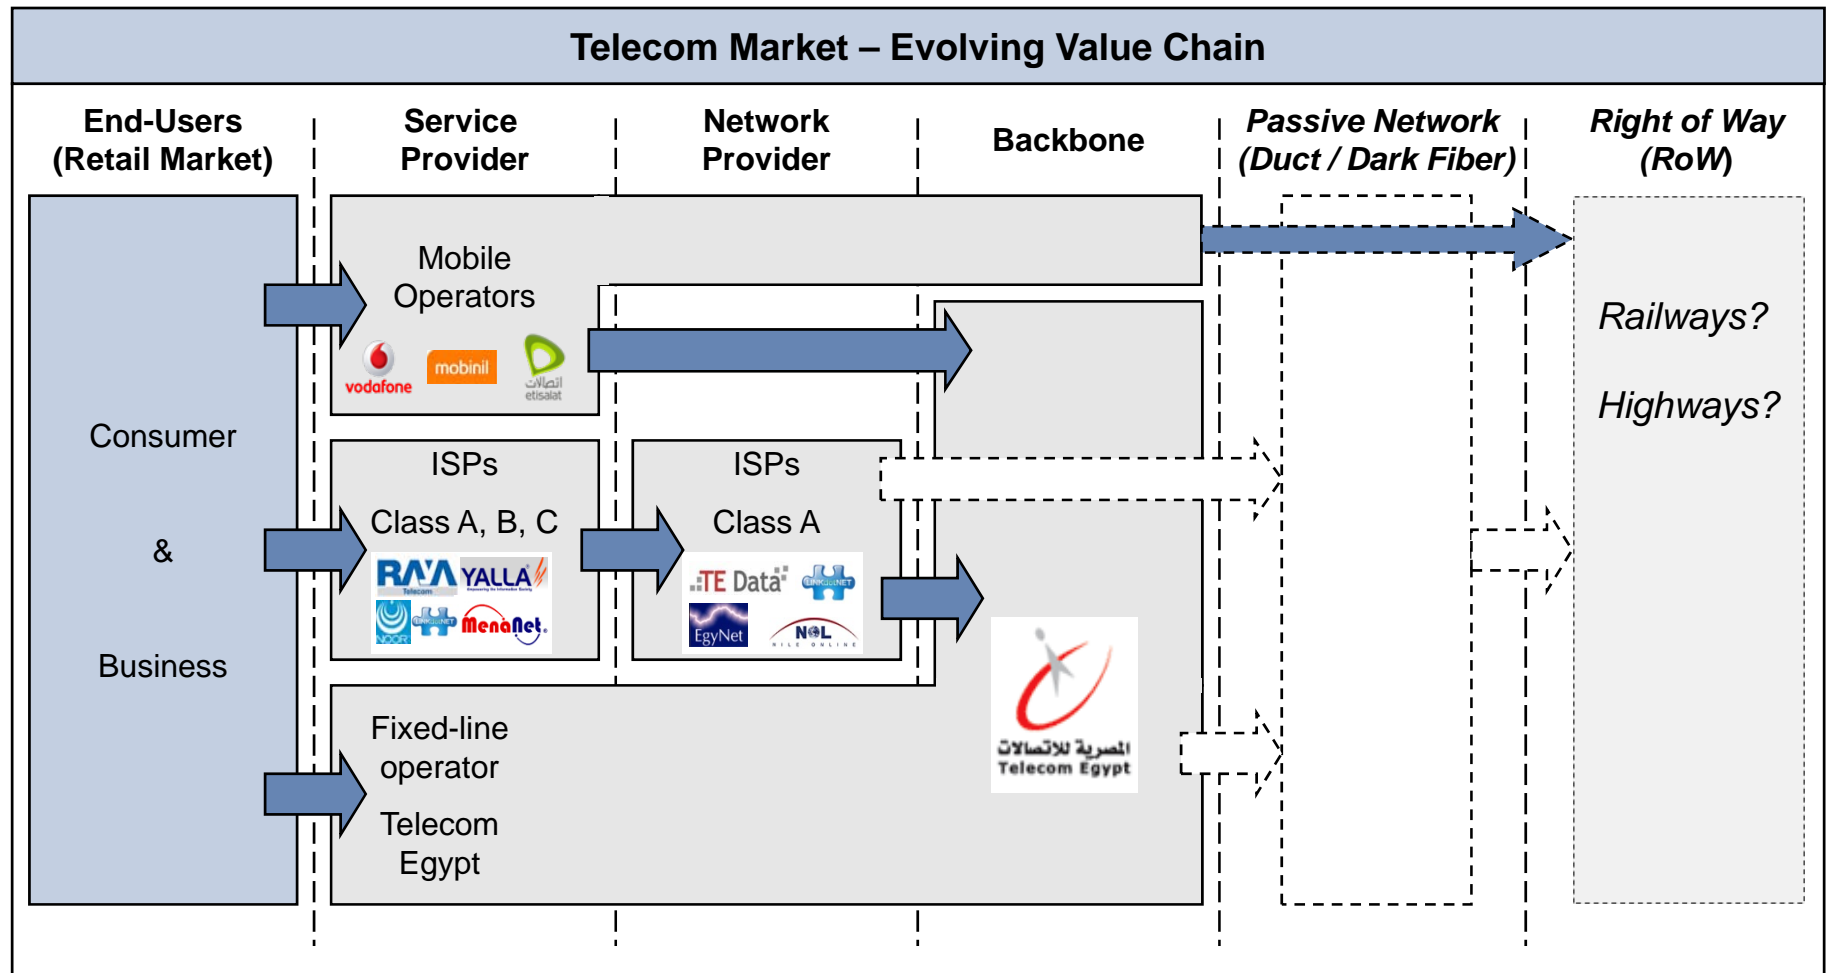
Telecom Market – Evolving Value Chain

End-Users (Retail Market)

Service Provider

Network Provider

Backbone

Passive Network (Duct / Dark Fiber)

Right of Way (RoW)

Mobile Operators

vodafone

mobinil

اتصالات etisalat

Railways?

Highways?

Consumer

&

Business

ISPs

Class A, B, C

RAYA Telecom

YALLA

NOOR

LINKdotNET

MenaNet

ISPs

Class A

TE Data

LINKdotNET

EgyNet

NOL

Fixed-line operator

Telecom Egypt

المصرية للاتصالات Telecom Egypt